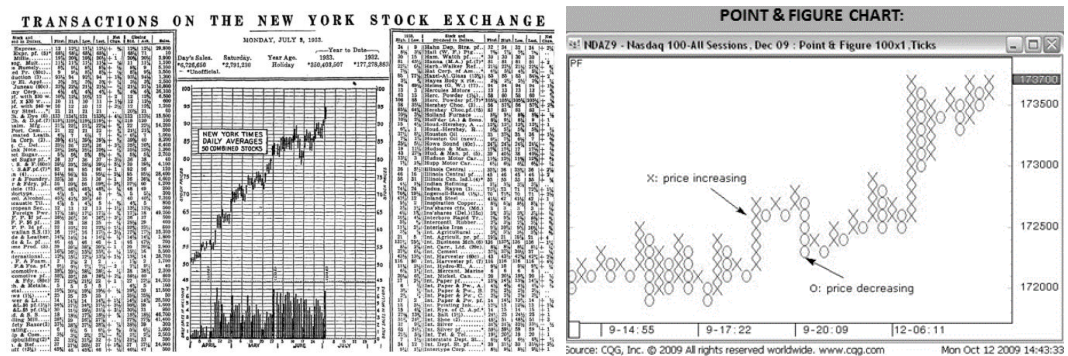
TRANSACTIONS ON THE NEW YORK STOCK EXCHANGE

MONDAY, JULY 3, 1933.

Day's Sales. Saturday. Year Ago. —Year to Date— 1933. 1932.
4,726,656 *2,791,230 Holiday *320,403,507 *177,278,863
*Unofficial.

NEW YORK TIMES
DAILY AVERAGES
50 COMBINED STOCKS

APRIL MAY JUNE JULY

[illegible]

POINT & FIGURE CHART:

NDAZ9 - Nasdaq 100-All Sessions, Dec 09 : Point & Figure 100x1,Ticks

PF

173700
173500
173000
172500
172000

X: price increasing

O: price decreasing

9-14:55 9-17:22 9-20:09 12-06:11

Source: CQG, Inc. © 2009 All rights reserved worldwide. www.cqg.com

Mon Oct 12 2009 14:43:33